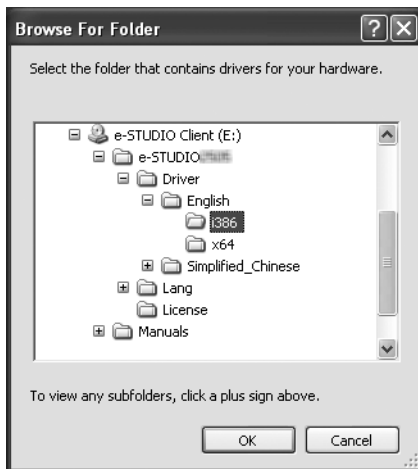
Browse For Folder

Select the folder that contains drivers for your hardware.

e-STUDIO Client (E:)
e-STUDIO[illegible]
Driver
English
i386
x64
Simplified_Chinese
Lang
License
Manuals

To view any subfolders, click a plus sign above.

OK
Cancel